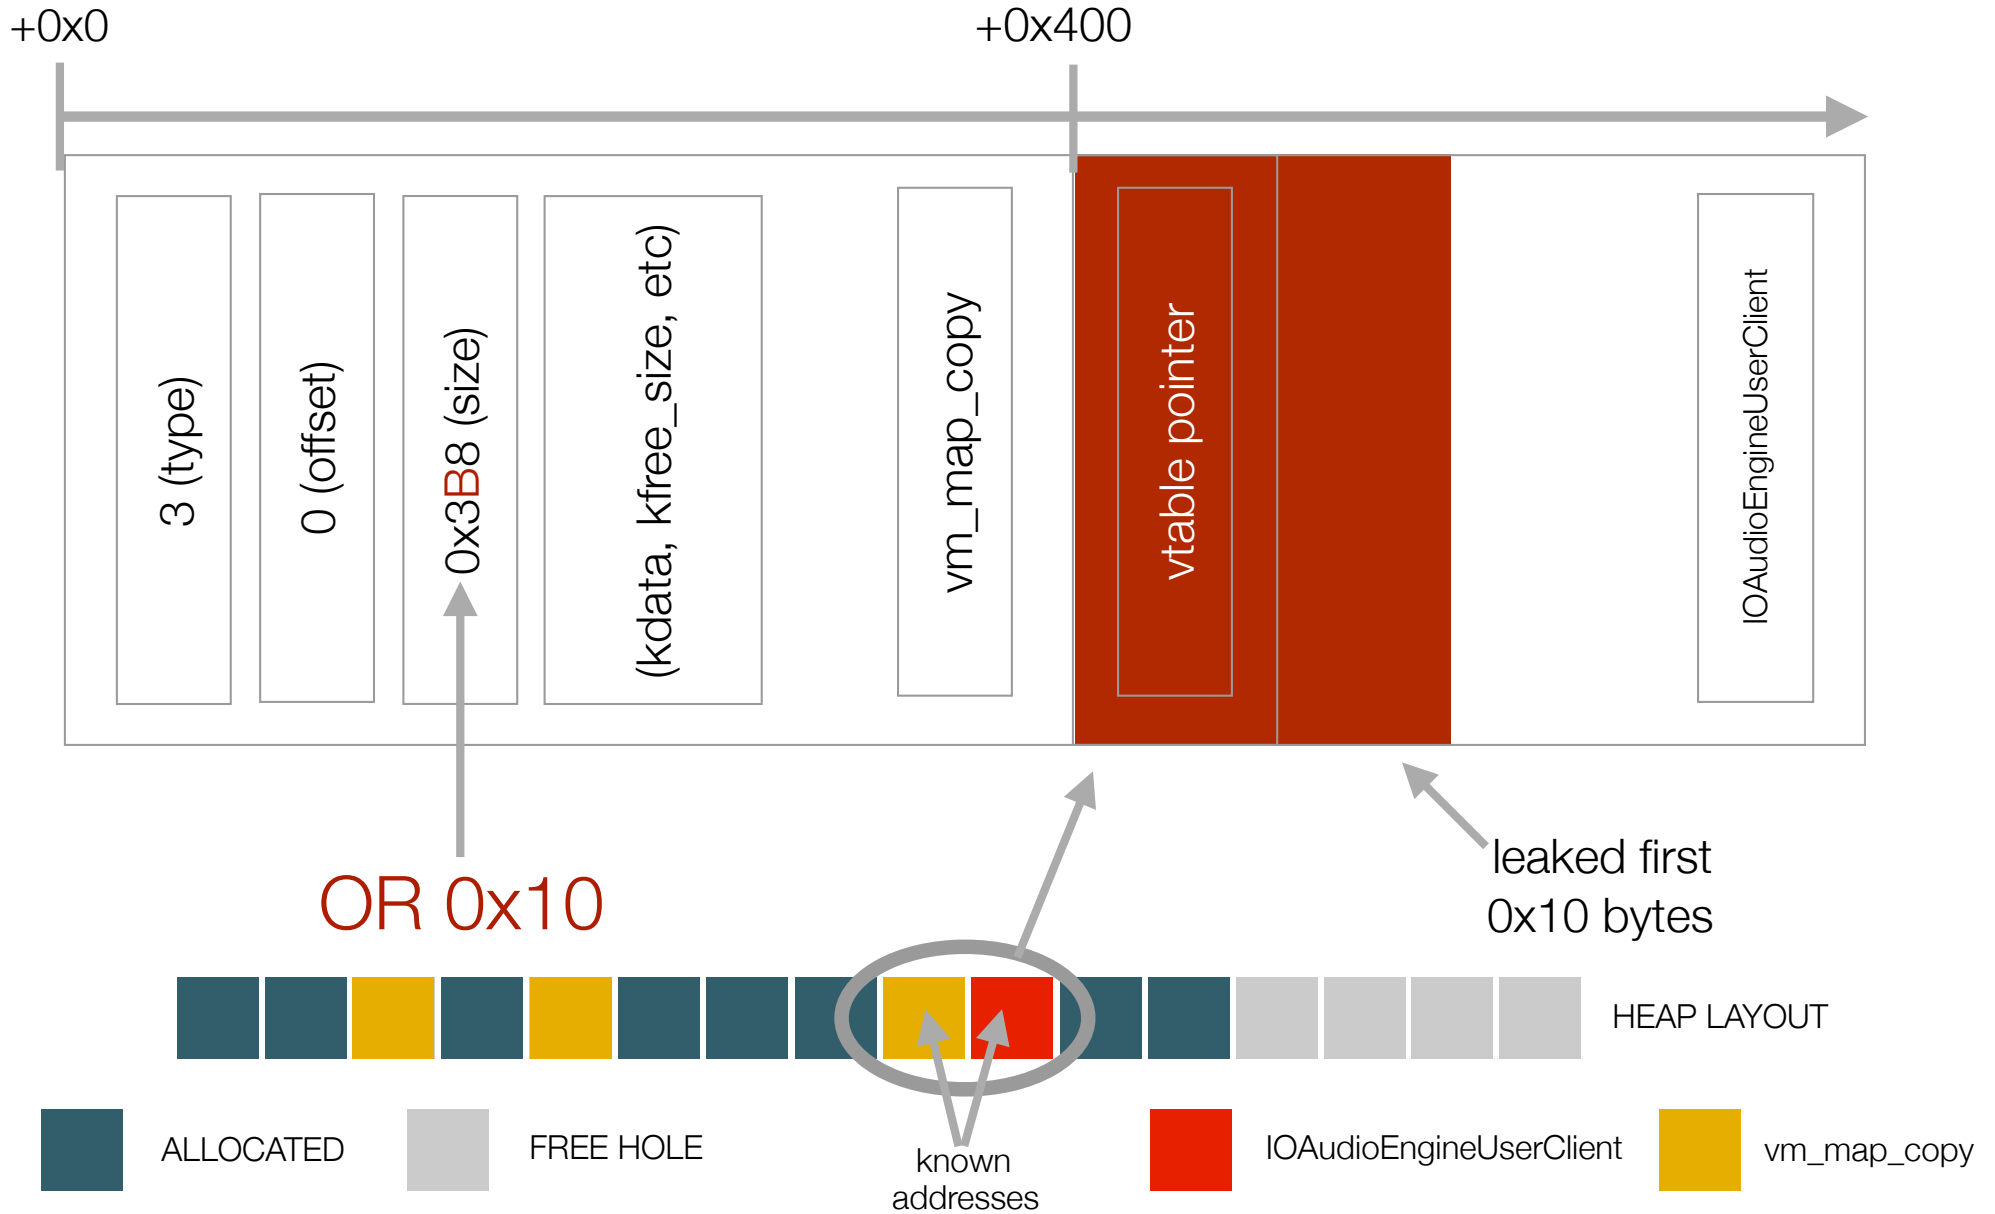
+0x0

+0x400

3 (type)

0 (offset)

0x3B8 (size)

(kdata, kfree_size, etc)

vm_map_copy

vtable pointer

IOAudioEngineUserClient

OR 0x10

leaked first 0x10 bytes

HEAP LAYOUT

ALLOCATED

FREE HOLE

known addresses

IOAudioEngineUserClient

vm_map_copy